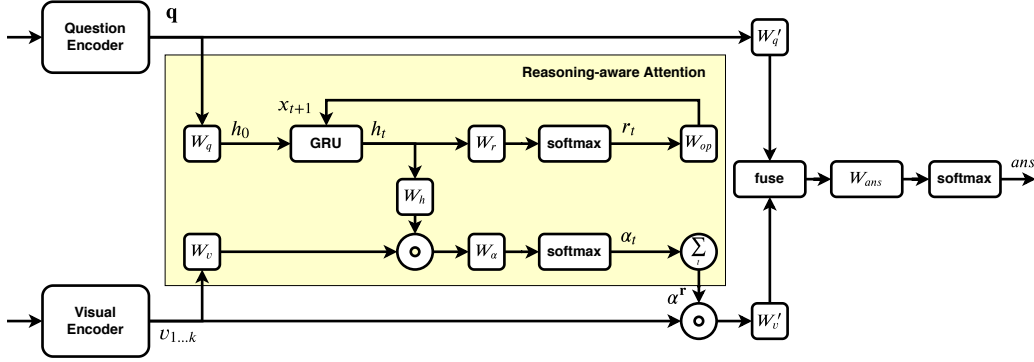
Question Encoder

$\mathbf{q}$

$W_q'$

Reasoning-aware Attention

$x_{t+1}$

$W_q$

$h_0$

GRU

$h_t$

$W_r$

softmax

$r_t$

$W_{op}$

fuse

$W_{ans}$

softmax

$ans$

$W_h$

$W_v$

$\odot$

$W_\alpha$

softmax

$\alpha_t$

$\sum_t$

$\alpha^{\mathbf{r}}$

Visual Encoder

$v_{1...k}$

$\odot$

$W_v'$